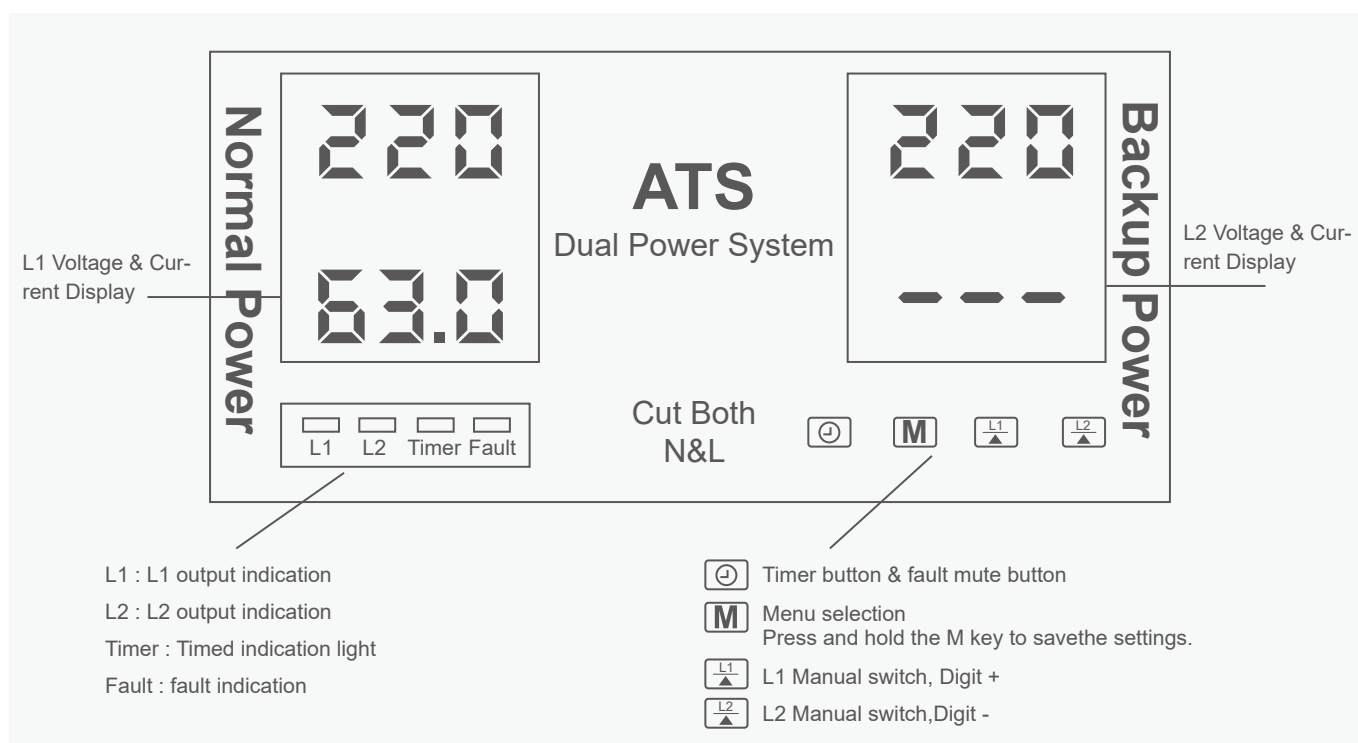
Normal Power

220

63.0

ATS
Dual Power System

220

---

Backup Power

L1 Voltage & Current Display

L2 Voltage & Current Display

L1 L2 Timer Fault

Cut Both N&L

M L1 L2

L1 : L1 output indication
L2 : L2 output indication
Timer : Timed indication light
Fault : fault indication

Timer button & fault mute button

M Menu selection
Press and hold the M key to savethe settings.

L1 L1 Manual switch, Digit +

L2 L2 Manual switch,Digit -